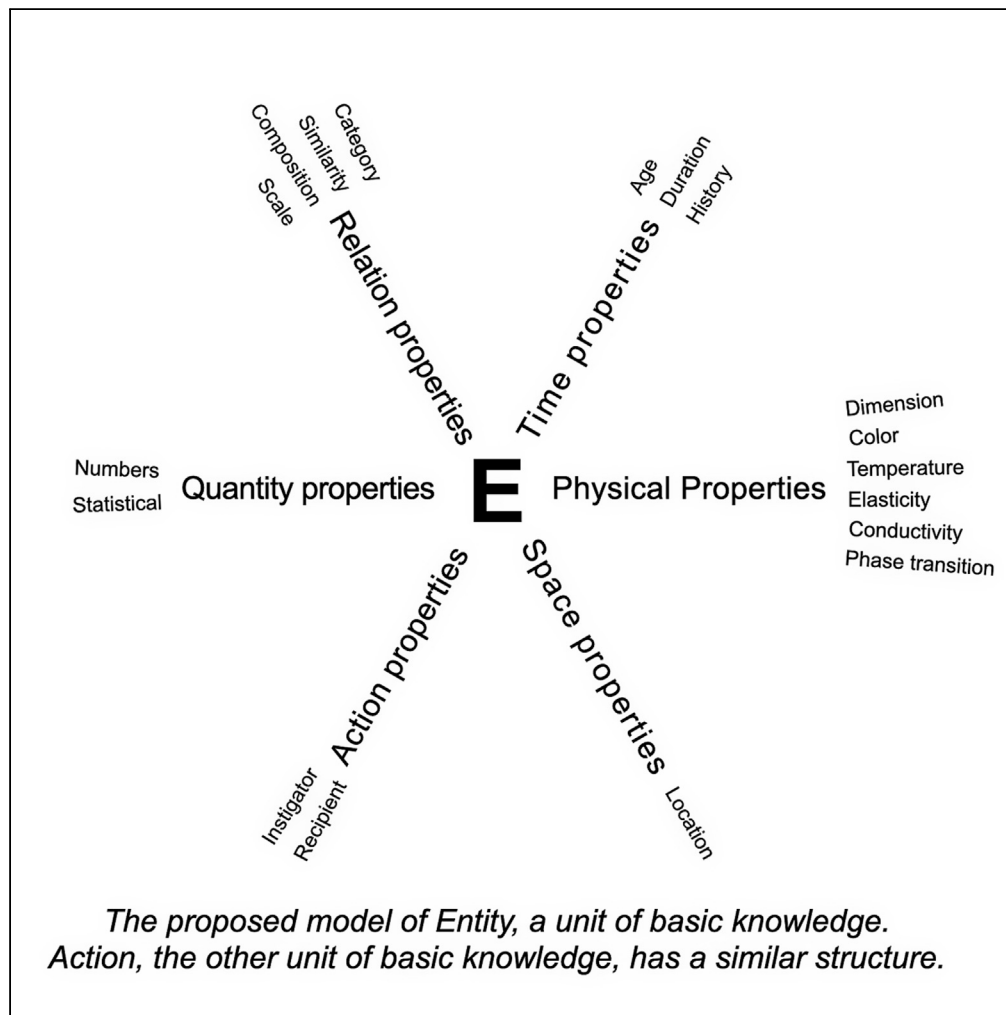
Composition
Similarity
Category
Scale
Relation properties

Age
Duration
History
Time properties

Numbers
Statistical
Quantity properties

E

Physical Properties
Dimension
Color
Temperature
Elasticity
Conductivity
Phase transition

Action properties
Instigator
Recipient

Space properties
Location

The proposed model of Entity, a unit of basic knowledge. Action, the other unit of basic knowledge, has a similar structure.